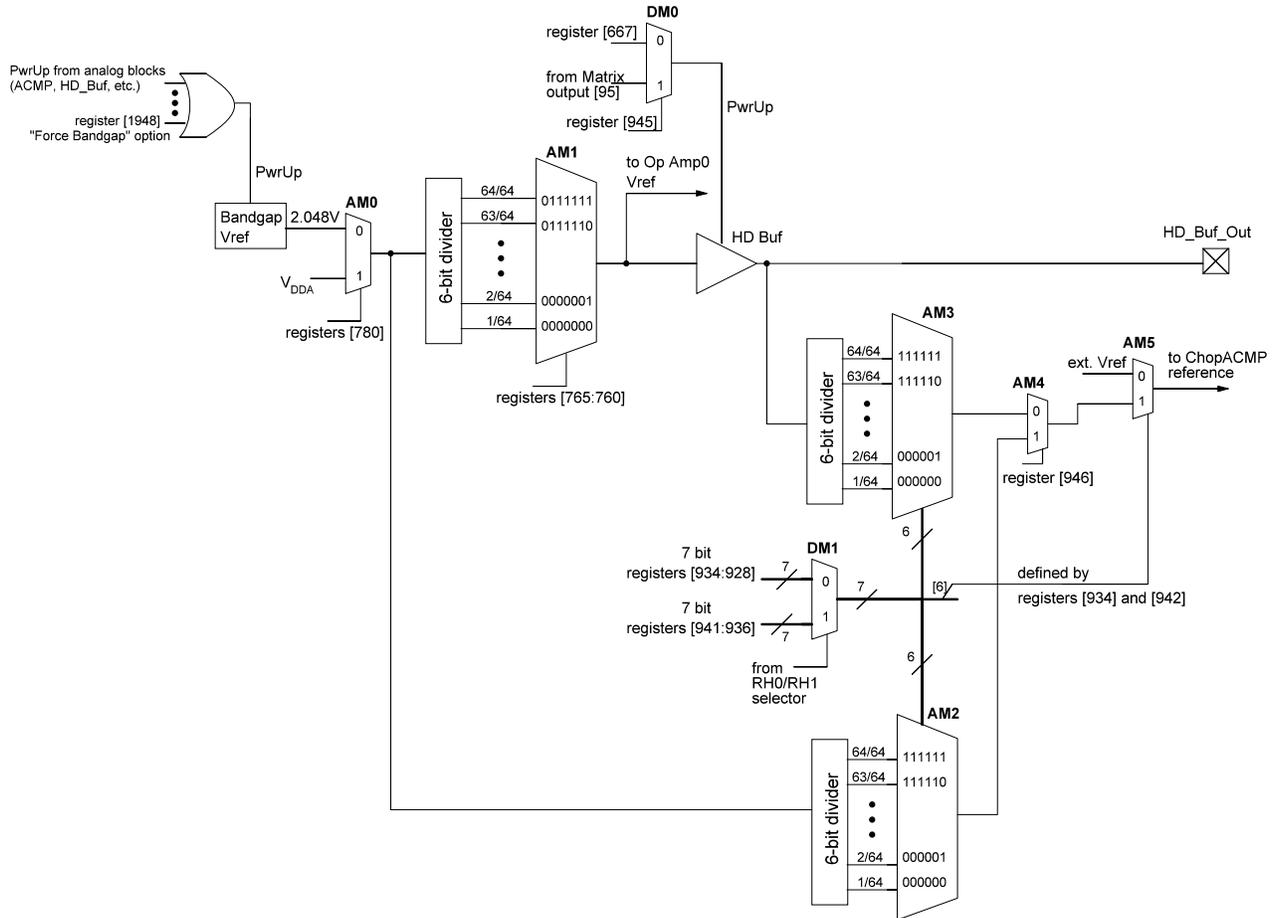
DM0
register [667]
0
from Matrix output [95]
1
register [945]
PwrUp

PwrUp from analog blocks (ACMP, HD_Buf, etc.)
register [1948] "Force Bandgap" option
PwrUp

Bandgap Vref
2.048V
AM0
0
$V_{DDA}$
1
registers [780]

6-bit divider
AM1
64/64 0111111
63/64 0111110
2/64 0000001
1/64 0000000
registers [765:760]

to Op Amp0 Vref
HD Buf
HD_Buf_Out

AM3
6-bit divider
64/64 111111
63/64 111110
2/64 000001
1/64 000000

AM4
0
1
register [946]

AM5
ext. Vref
0
1
to ChopACMP reference

6
7 bit registers [934:928]
7
DM1
0
7
7 bit registers [941:936]
7
1
[6]
defined by registers [934] and [942]
from RH0/RH1 selector
6

AM2
6-bit divider
64/64 111111
63/64 111110
2/64 000001
1/64 000000